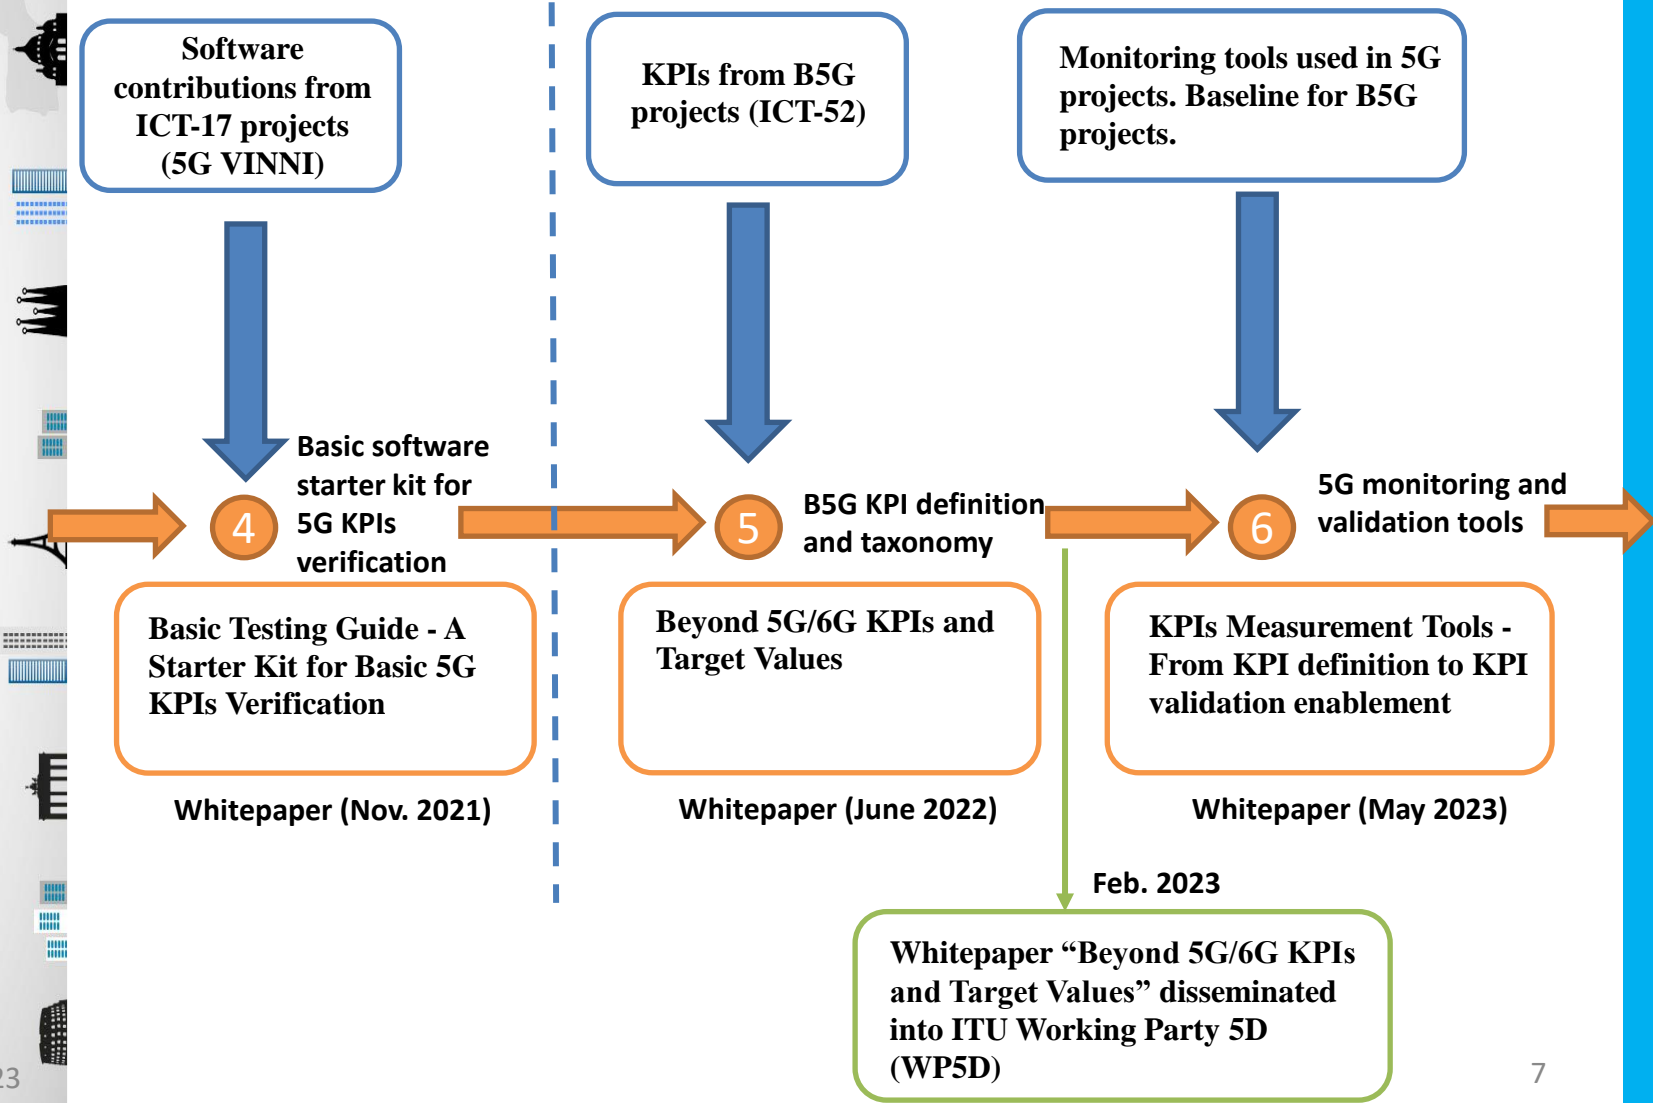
Software contributions from ICT-17 projects (5G VINNI)

KPIs from B5G projects (ICT-52)

Monitoring tools used in 5G projects. Baseline for B5G projects.

4

Basic software starter kit for 5G KPIs verification

5

B5G KPI definition and taxonomy

6

5G monitoring and validation tools

Basic Testing Guide - A Starter Kit for Basic 5G KPIs Verification

Whitepaper (Nov. 2021)

Beyond 5G/6G KPIs and Target Values

Whitepaper (June 2022)

KPIs Measurement Tools - From KPI definition to KPI validation enablement

Whitepaper (May 2023)

Feb. 2023

Whitepaper “Beyond 5G/6G KPIs and Target Values” disseminated into ITU Working Party 5D (WP5D)

23

7